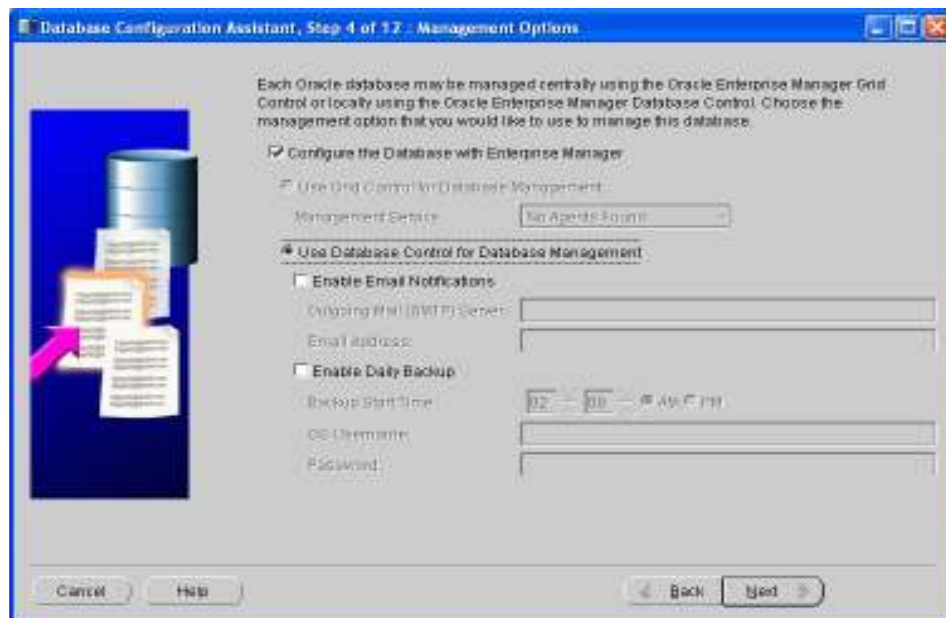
Database Configuration Assistant, Step 4 of 12 : Management Options

Each Oracle database may be managed centrally using the Oracle Enterprise Manager Grid Control or locally using the Oracle Enterprise Manager Database Control. Choose the management option that you would like to use to manage this database.

Configure the Database with Enterprise Manager

Use Grid Control for Database Management

Management Service: No Agents Found

Use Database Control for Database Management

Enable Email Notifications

Outgoing Mail (SMTP) Server:

Email Address:

Enable Daily Backup

Backup Start Time: 02 00 AM PM

OS Username:

Password:

Cancel Help Back Next